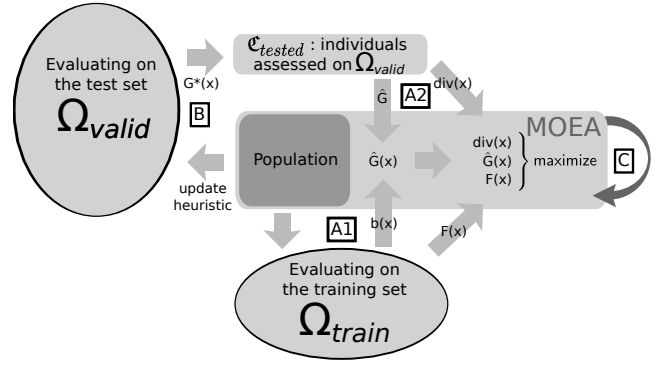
Evaluating on the test set
$\Omega_{valid}$

G*(x)

B

$\mathfrak{C}_{tested}$ : individuals assessed on $\Omega_{valid}$

$\hat{G}$

A2

div(x)

MOEA

Population

$\hat{G}(x)$

div(x)
$\hat{G}(x)$
F(x)
maximize

C

update heuristic

A1

b(x)

F(x)

Evaluating on the training set
$\Omega_{train}$